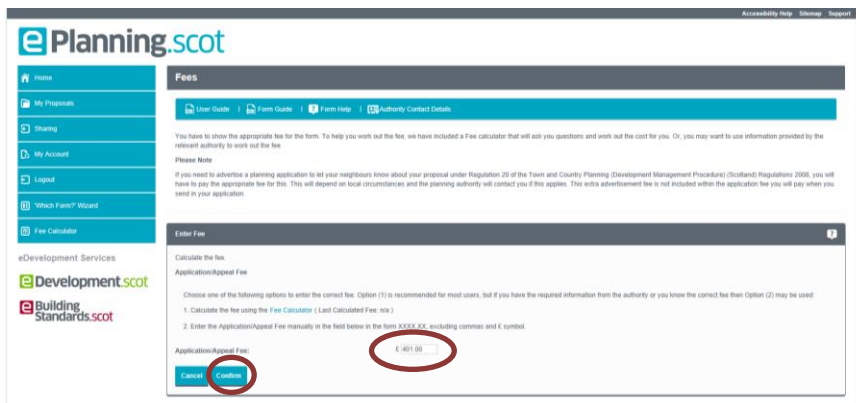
Accessibility Help Sitemap Support

ePlanning.scot

Home
My Proposals
Sharing
My Account
Logout
'Which Form?' Wizard
Fee Calculator

eDevelopment Services

eDevelopment.scot

eBuilding Standards.scot

Fees

User Guide | Form Guide | Form Help | Authority Contact Details

You have to show the appropriate fee for the form. To help you work out the fee, we have included a Fee calculator that will ask you questions and work out the cost for you. Or, you may want to use information provided by the relevant authority to work out the fee.

Please Note

If you need to advertise a planning application to let your neighbours know about your proposal under Regulation 20 of the Town and Country Planning (Development Management Procedure) (Scotland) Regulations 2008, you will have to pay the appropriate fee for this. This will depend on local circumstances and the planning authority will contact you if this applies. This extra advertisement fee is not included within the application fee you will pay when you send in your application.

Enter Fee

Calculate the fee.

Application/Appeal Fee

Choose one of the following options to enter the correct fee. Option (1) is recommended for most users, but if you have the required information from the authority or you know the correct fee then Option (2) may be used:

1. Calculate the fee using the Fee Calculator ( Last Calculated Fee: n/a )

2. Enter the Application/Appeal Fee manually in the field below in the form XXXX.XX, excluding commas and £ symbol.

Application/Appeal Fee: £ 401.00

Cancel Confirm